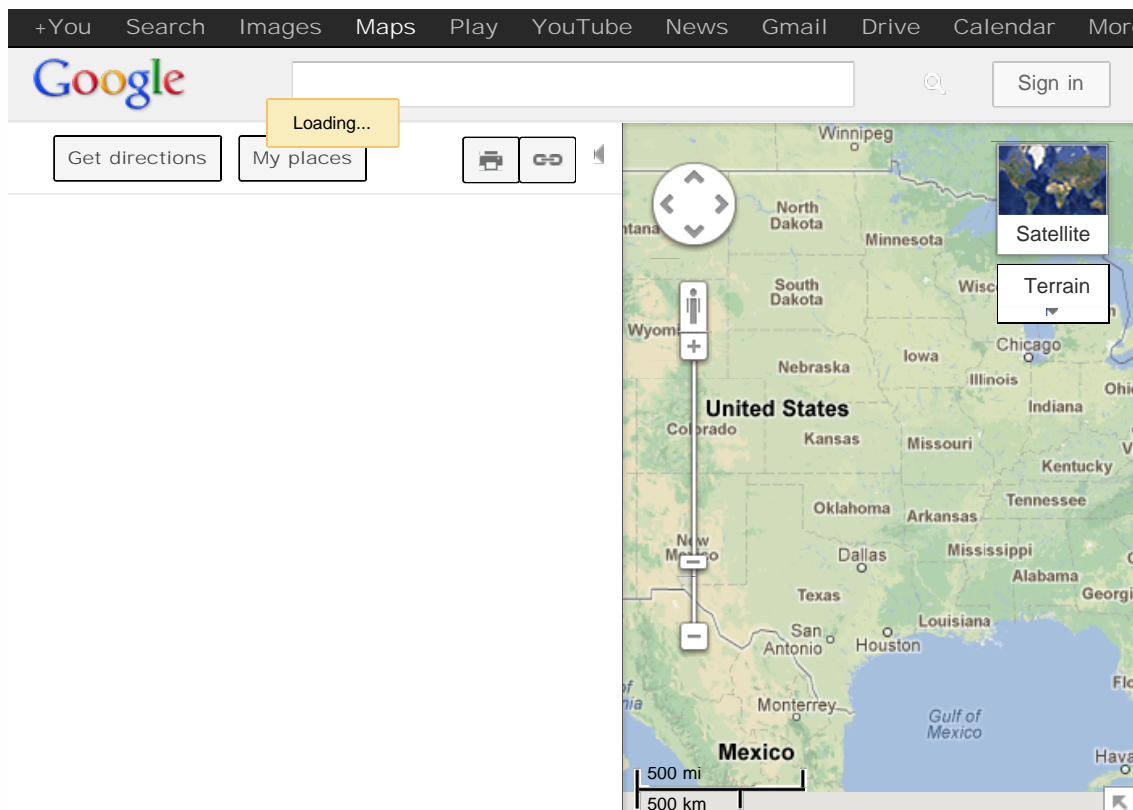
+You Search Images Maps Play YouTube News Gmail Drive Calendar Mor

Google

Sign in

Loading...

Get directions My places

Winnipeg
North Dakota
Minnesota
ntana
South Dakota
Wisc
Wyom
Satellite
Terrain
Chicago
Iowa
Nebraska
Illinois
Ohi
Indiana
United States
Colorado
Kansas
Missouri
Kentucky
Tennessee
Oklahoma
Arkansas
New Mexico
Dallas
Mississippi
Alabama
Georgi
Texas
Louisiana
San Antonio
Houston
Flo
Monterrey
Gulf of Mexico
Mexico
Hava
500 mi
500 km